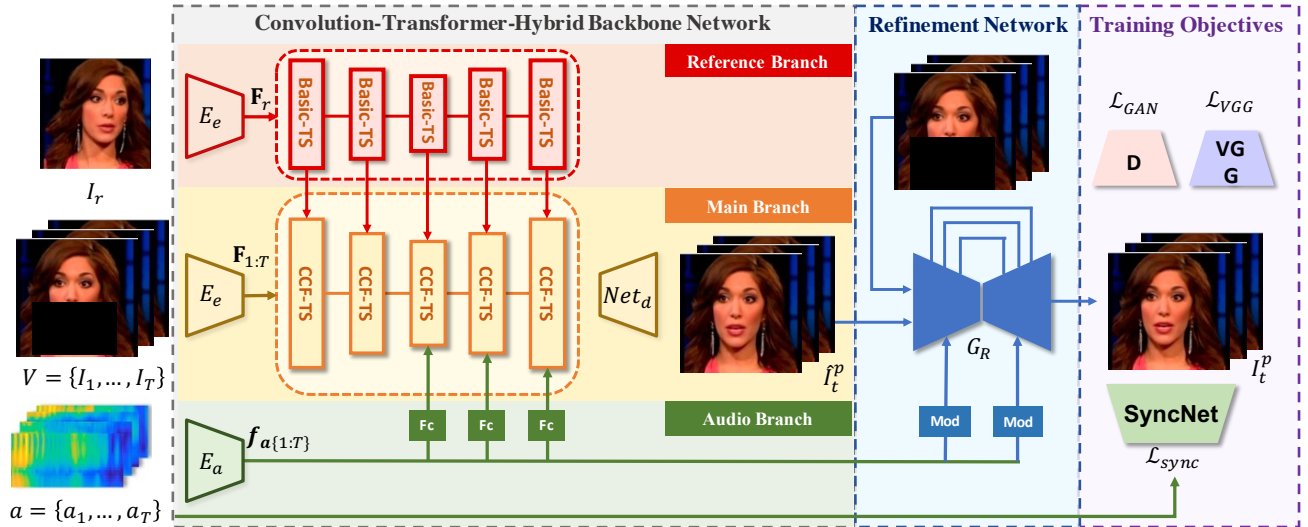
Convolution-Transformer-Hybrid Backbone Network

Refinement Network

Training Objectives

Reference Branch

$I_r$

$E_e$

$\mathbf{F}_r$

Basic-TS

Basic-TS

Basic-TS

Basic-TS

Basic-TS

$\mathcal{L}_{GAN}$

$\mathcal{L}_{VGG}$

D

VG G

Main Branch

$E_e$

$\mathbf{F}_{1:T}$

CCF-TS

CCF-TS

CCF-TS

CCF-TS

CCF-TS

$Net_d$

$\hat{I}_t^p$

$G_R$

$I_t^p$

$V = \{I_1, \dots, I_T\}$

Audio Branch

Fc

Fc

Fc

Mod

Mod

SyncNet

$E_a$

$\boldsymbol{f}_{\boldsymbol{a}\{1:T\}}$

$\mathcal{L}_{sync}$

$a = \{a_1, \dots, a_T\}$